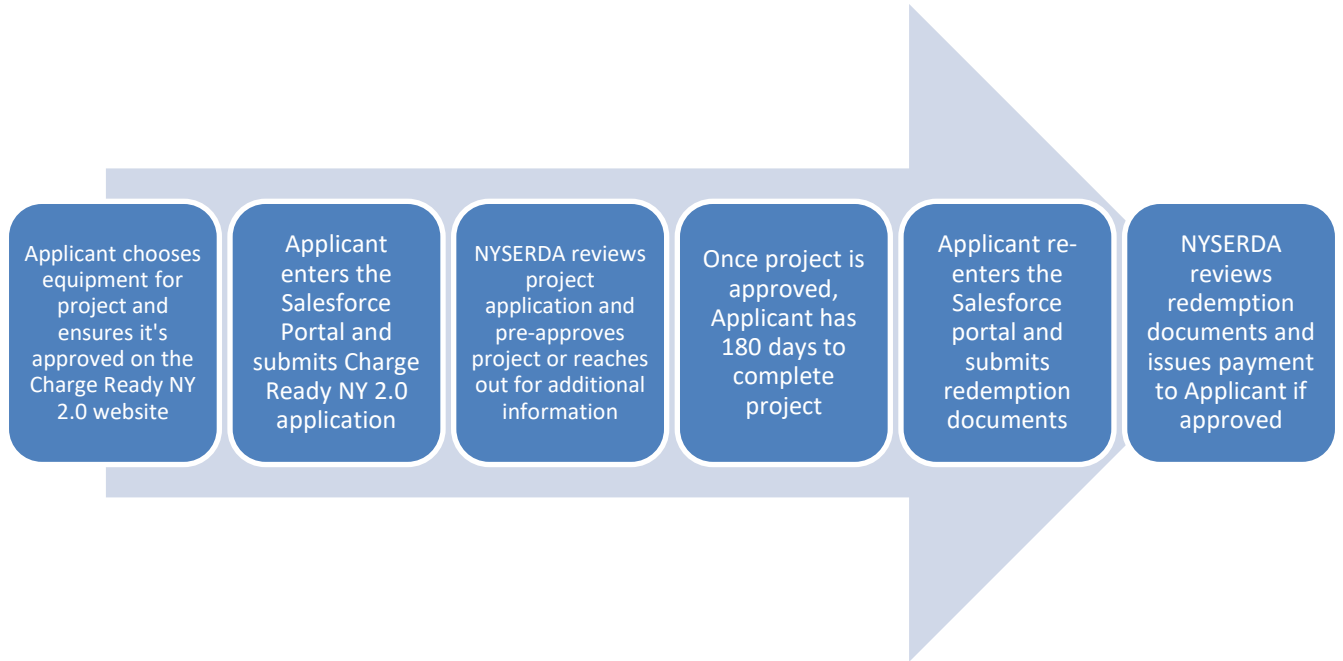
Applicant chooses equipment for project and ensures it's approved on the Charge Ready NY 2.0 website

Applicant enters the Salesforce Portal and submits Charge Ready NY 2.0 application

NYSERDA reviews project application and pre-approves project or reaches out for additional information

Once project is approved, Applicant has 180 days to complete project

Applicant re-enters the Salesforce portal and submits redemption documents

NYSERDA reviews redemption documents and issues payment to Applicant if approved